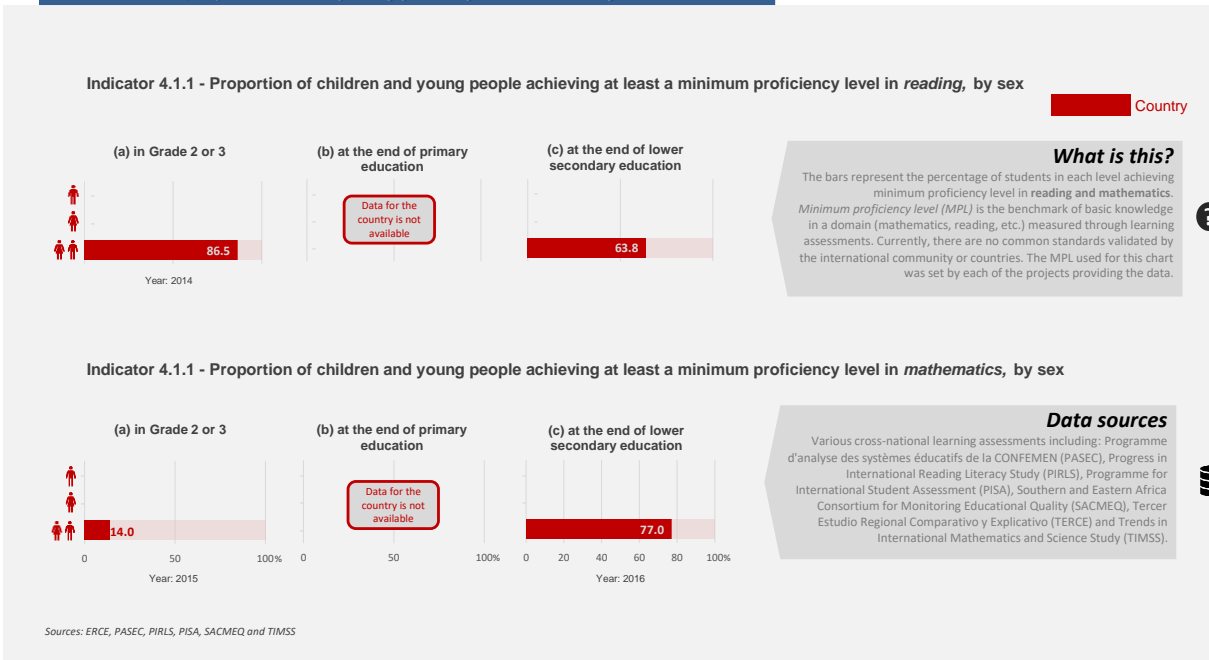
Indicator 4.1.1 - Proportion of children and young people achieving at least a minimum proficiency level in *reading,* by sex

Country

(a) in Grade 2 or 3

86.5

Year: 2014

(b) at the end of primary education

Data for the country is not available

(c) at the end of lower secondary education

63.8

What is this?

The bars represent the percentage of students in each level achieving minimum proficiency level in reading and mathematics. Minimum proficiency level (MPL) is the benchmark of basic knowledge in a domain (mathematics, reading, etc.) measured through learning assessments. Currently, there are no common standards validated by the international community or countries. The MPL used for this chart was set by each of the projects providing the data.

Indicator 4.1.1 - Proportion of children and young people achieving at least a minimum proficiency level in *mathematics,* by sex

(a) in Grade 2 or 3

14.0

0 50 100%

Year: 2015

(b) at the end of primary education

Data for the country is not available

0 50 100%

(c) at the end of lower secondary education

77.0

0 20 40 60 80 100%

Year: 2016

Data sources

Various cross-national learning assessments including: Programme d'analyse des systèmes éducatifs de la CONFEMEN (PASEC), Progress in International Reading Literacy Study (PIRLS), Programme for International Student Assessment (PISA), Southern and Eastern Africa Consortium for Monitoring Educational Quality (SACMEQ), Tercer Estudio Regional Comparativo y Explicativo (TERCE) and Trends in International Mathematics and Science Study (TIMSS).

Sources: ERCE, PASEC, PIRLS, PISA, SACMEQ and TIMSS